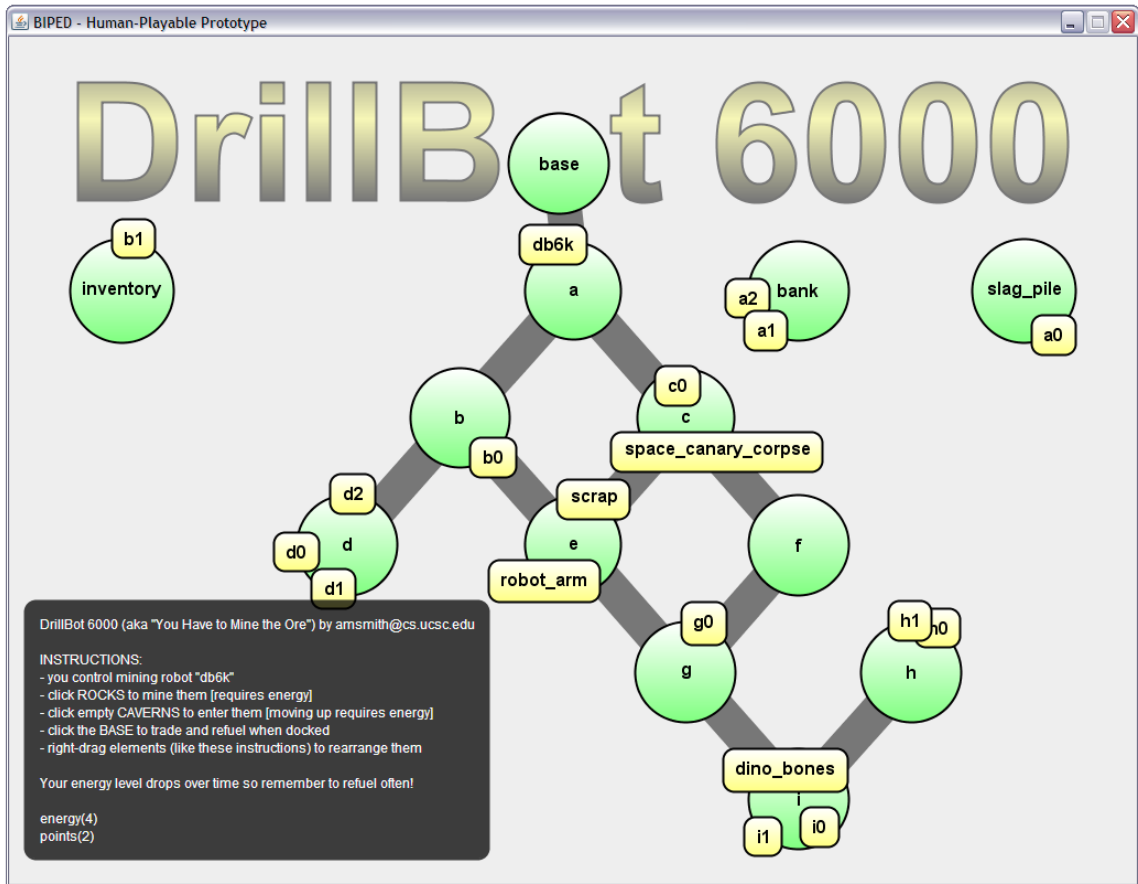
BIPED - Human-Playable Prototype

DrillBot 6000

base

b1

inventory

db6k

a

a2 bank

a1

slag_pile

a0

b

b0

c0

c

space_canary_corpse

d2

d

d0

d1

scrap

e

robot_arm

f

g0

g

h1 h0

h

dino_bones

i

i1

i0

DrillBot 6000 (aka "You Have to Mine the Ore") by amsmith@cs.ucsc.edu

INSTRUCTIONS:
- you control mining robot "db6k"
- click ROCKS to mine them [requires energy]
- click empty CAVERNS to enter them [moving up requires energy]
- click the BASE to trade and refuel when docked
- right-drag elements (like these instructions) to rearrange them

Your energy level drops over time so remember to refuel often!

energy(4)
points(2)